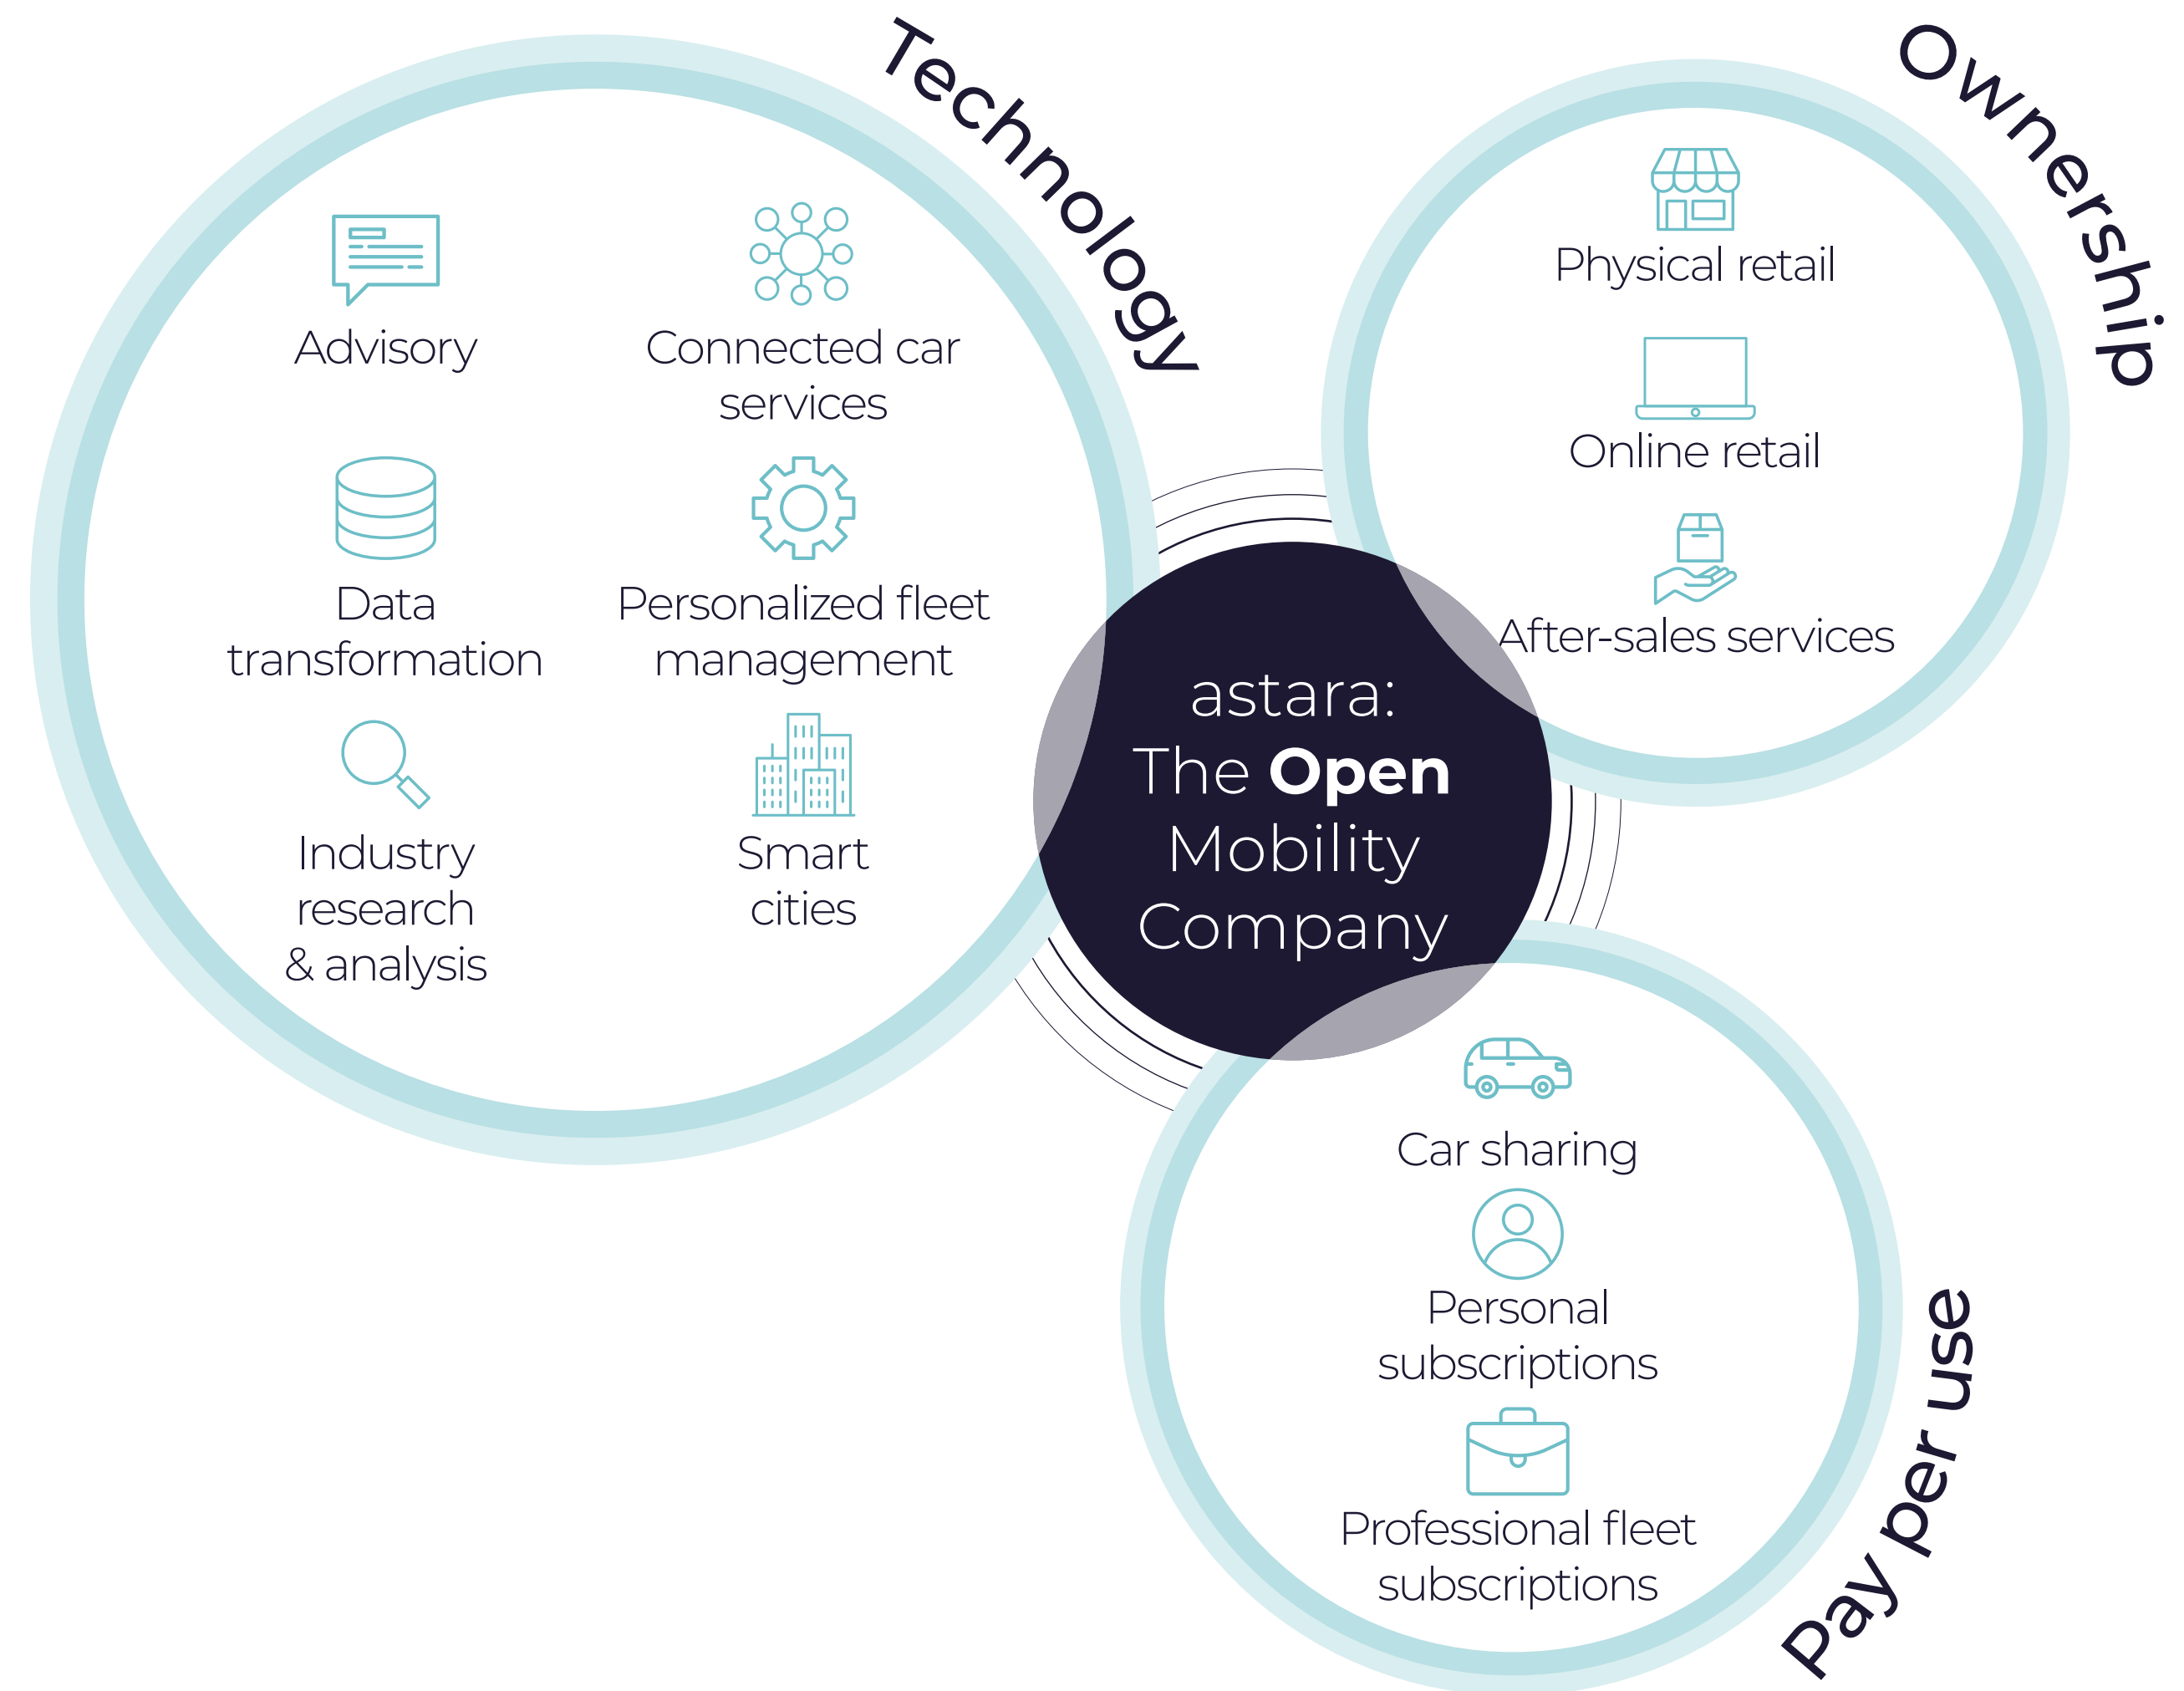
Technology

Advisory

Connected car services

Data transformation

Personalized fleet management

Industry research & analysis

Smart cities

Ownership

Physical retail

Online retail

After-sales services

astara: The **Open** Mobility Company

Pay per use

Car sharing

Personal subscriptions

Professional fleet subscriptions